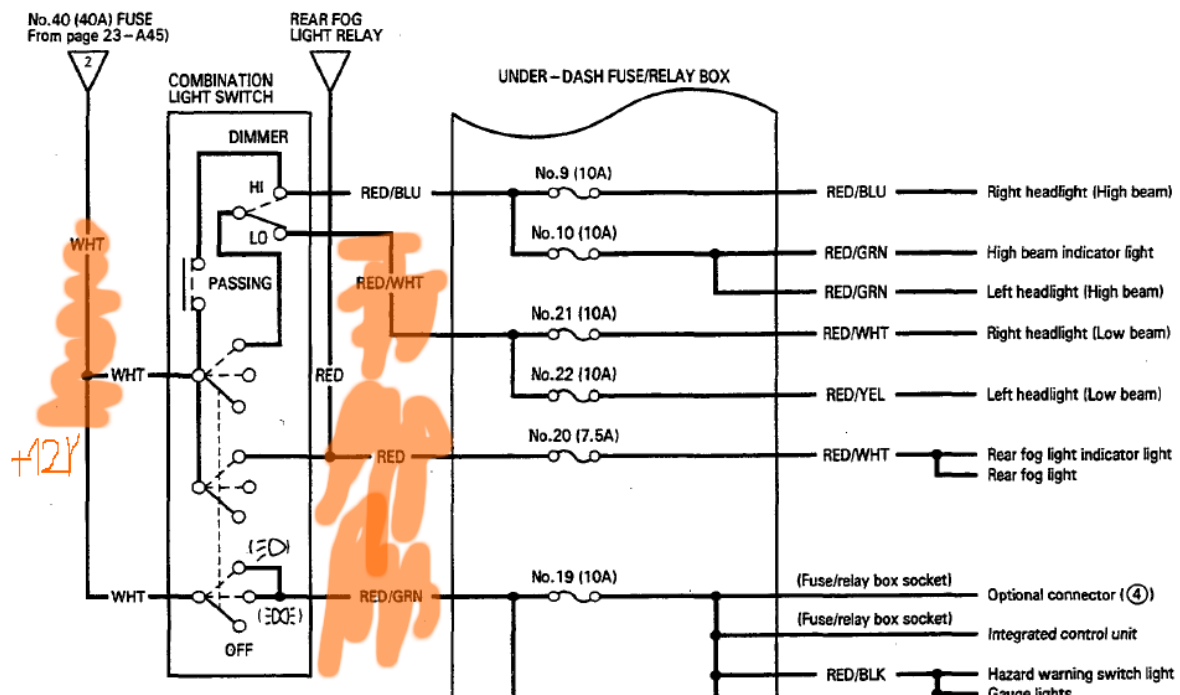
No.40 (40A) FUSE
From page 23 – A45)

2

REAR FOG
LIGHT RELAY

COMBINATION
LIGHT SWITCH

UNDER – DASH FUSE/RELAY BOX

DIMMER

HI

LO

PASSING

WHT

WHT

+12V

RED/BLU

RED/WHT

RED

RED

RED/GRN

WHT

OFF

No.9 (10A)

No.10 (10A)

No.21 (10A)

No.22 (10A)

No.20 (7.5A)

No.19 (10A)

RED/BLU

RED/GRN

RED/GRN

RED/WHT

RED/YEL

RED/WHT

(Fuse/relay box socket)

(Fuse/relay box socket)

RED/BLK

Right headlight (High beam)

High beam indicator light

Left headlight (High beam)

Right headlight (Low beam)

Left headlight (Low beam)

Rear fog light indicator light

Rear fog light

Optional connector (4)

Integrated control unit

Hazard warning switch light

Gauge lights